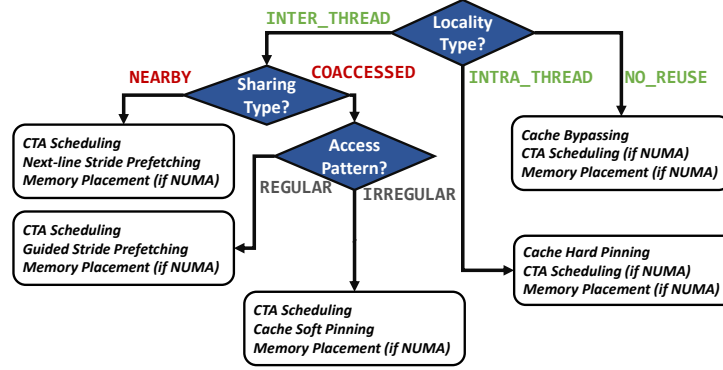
Locality Type?

INTER_THREAD

INTRA_THREAD

NO_REUSE

Sharing Type?

NEARBY

COACCESSED

Access Pattern?

REGULAR

IRREGULAR

CTA Scheduling
Next-line Stride Prefetching
Memory Placement (if NUMA)

CTA Scheduling
Guided Stride Prefetching
Memory Placement (if NUMA)

CTA Scheduling
Cache Soft Pinning
Memory Placement (if NUMA)

Cache Bypassing
CTA Scheduling (if NUMA)
Memory Placement (if NUMA)

Cache Hard Pinning
CTA Scheduling (if NUMA)
Memory Placement (if NUMA)